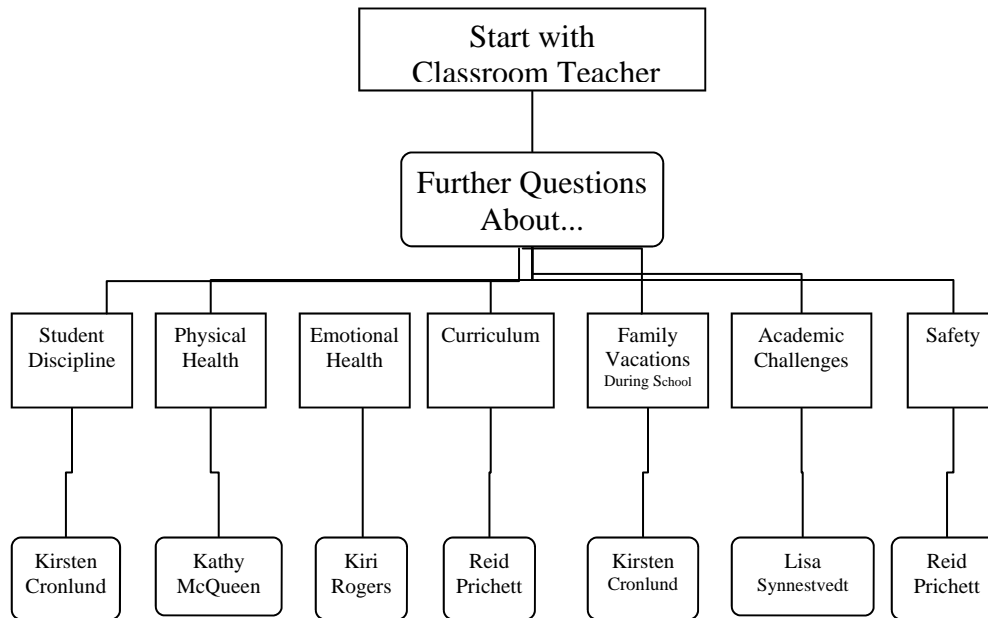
Start with Classroom Teacher

Further Questions About...

Student Discipline

Physical Health

Emotional Health

Curriculum

Family Vacations During School

Academic Challenges

Safety

Kirsten Cronlund

Kathy McQueen

Kiri Rogers

Reid Prichett

Kirsten Cronlund

Lisa Synnestvedt

Reid Prichett